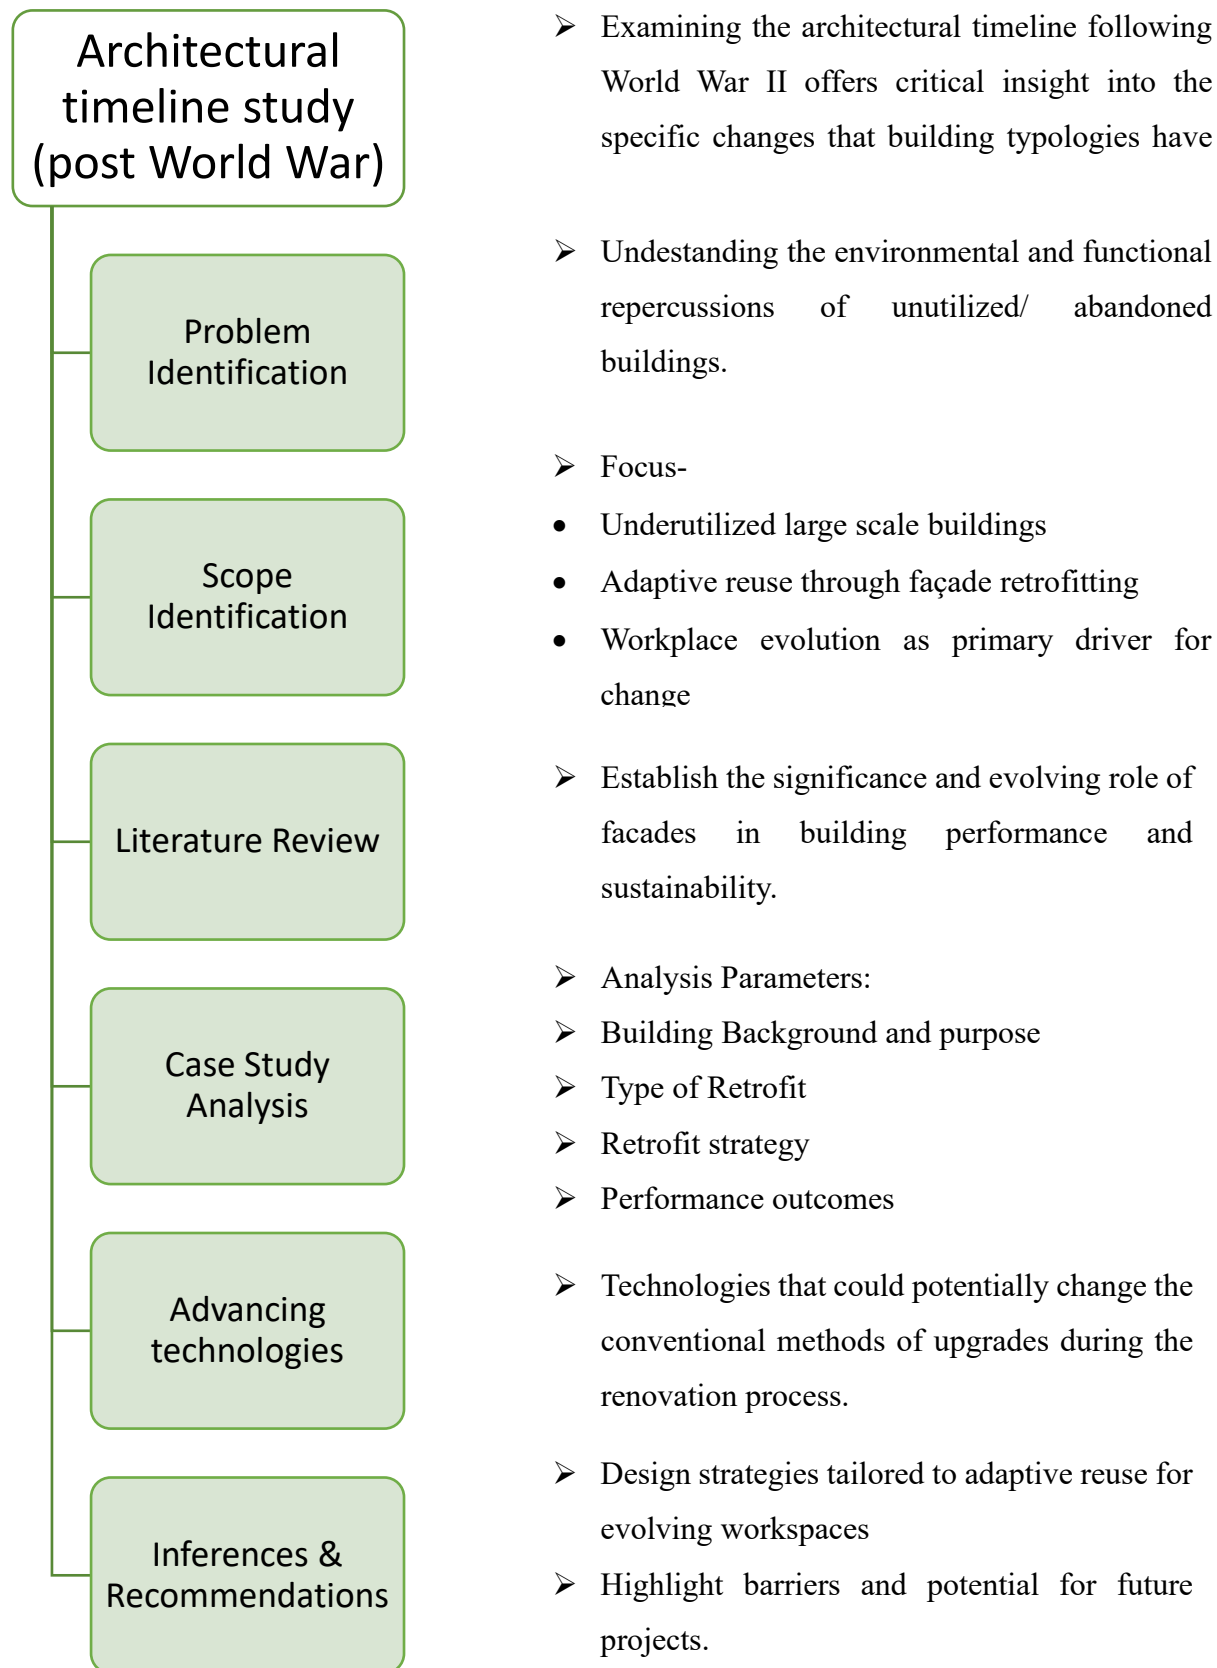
Architectural timeline study (post World War)

Problem Identification

Scope Identification

Literature Review

Case Study Analysis

Advancing technologies

Inferences & Recommendations

➢ Examining the architectural timeline following World War II offers critical insight into the specific changes that building typologies have

➢ Undestanding the environmental and functional repercussions of unutilized/ abandoned buildings.

➢ Focus-
• Underutilized large scale buildings
• Adaptive reuse through façade retrofitting
• Workplace evolution as primary driver for change

➢ Establish the significance and evolving role of facades in building performance and sustainability.

➢ Analysis Parameters:
➢ Building Background and purpose
➢ Type of Retrofit
➢ Retrofit strategy
➢ Performance outcomes

➢ Technologies that could potentially change the conventional methods of upgrades during the renovation process.

➢ Design strategies tailored to adaptive reuse for evolving workspaces
➢ Highlight barriers and potential for future projects.